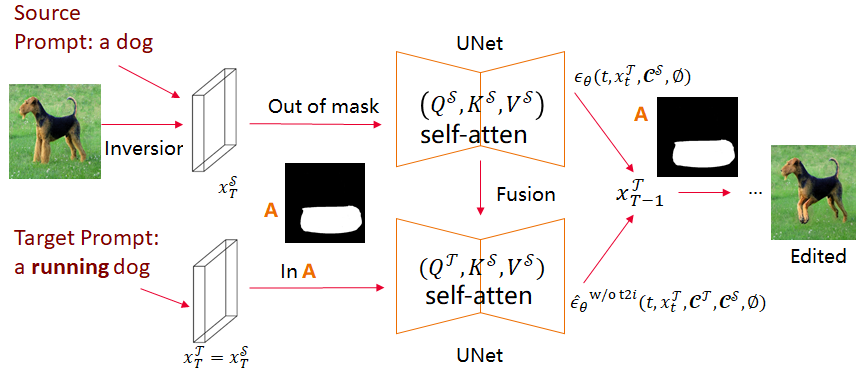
Source Prompt: a dog

Inversion

$x_T^{\mathcal{S}}$

Out of mask

UNet

$(Q^{\mathcal{S}}, K^{\mathcal{S}}, V^{\mathcal{S}})$
self-atten

$\epsilon_\theta(t, x_t^{\mathcal{T}}, \boldsymbol{C}^{\mathcal{S}}, \emptyset)$

A

Fusion

$x_{T-1}^{\mathcal{T}}$

...

Edited

A

Target Prompt: a **running** dog

In A

$(Q^{\mathcal{T}}, K^{\mathcal{S}}, V^{\mathcal{S}})$
self-atten

$\hat{\epsilon}_\theta^{\text{w/o t2i}}(t, x_t^{\mathcal{T}}, \boldsymbol{C}^{\mathcal{T}}, \boldsymbol{C}^{\mathcal{S}}, \emptyset)$

$x_T^{\mathcal{T}} = x_T^{\mathcal{S}}$

UNet